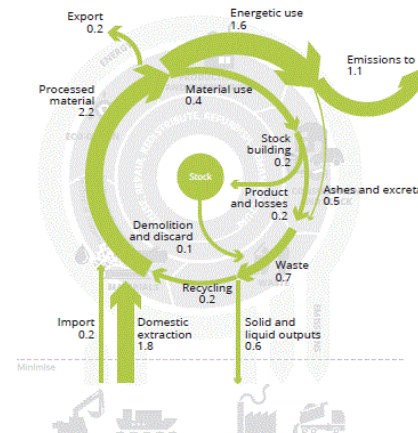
Export
0.2

Energetic use
1.6

Emissions to
1.1

Processed material
2.2

Material use
0.4

Stock building
0.2

Stock

Product and losses
0.2

Ashes and excreta
0.5

Demolition and discard
0.1

Waste
0.7

Recycling
0.2

Import
0.2

Domestic extraction
1.8

Solid and liquid outputs
0.6

Minimise